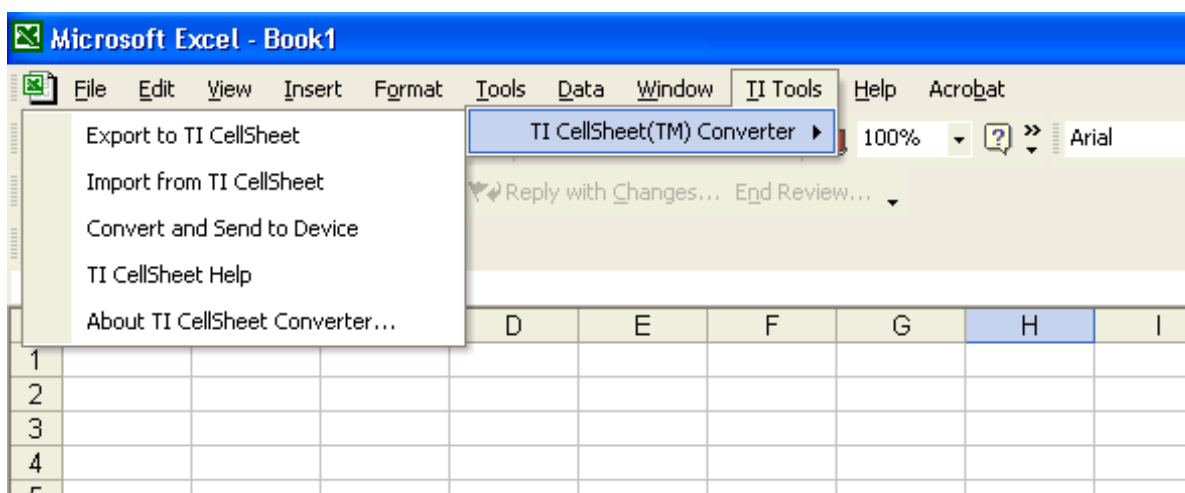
Microsoft Excel - Book1

File Edit View Insert Format Tools Data Window TI Tools Help Acrobat

TI CellSheet(TM) Converter ▸

100% Arial

Reply with Changes... End Review...

Export to TI CellSheet
Import from TI CellSheet
Convert and Send to Device
TI CellSheet Help
About TI CellSheet Converter...

| | D | E | F | G | H | I |
|---|---|---|---|---|---|---|
| 1 | | | | | | |
| 2 | | | | | | |
| 3 | | | | | | |
| 4 | | | | | | |